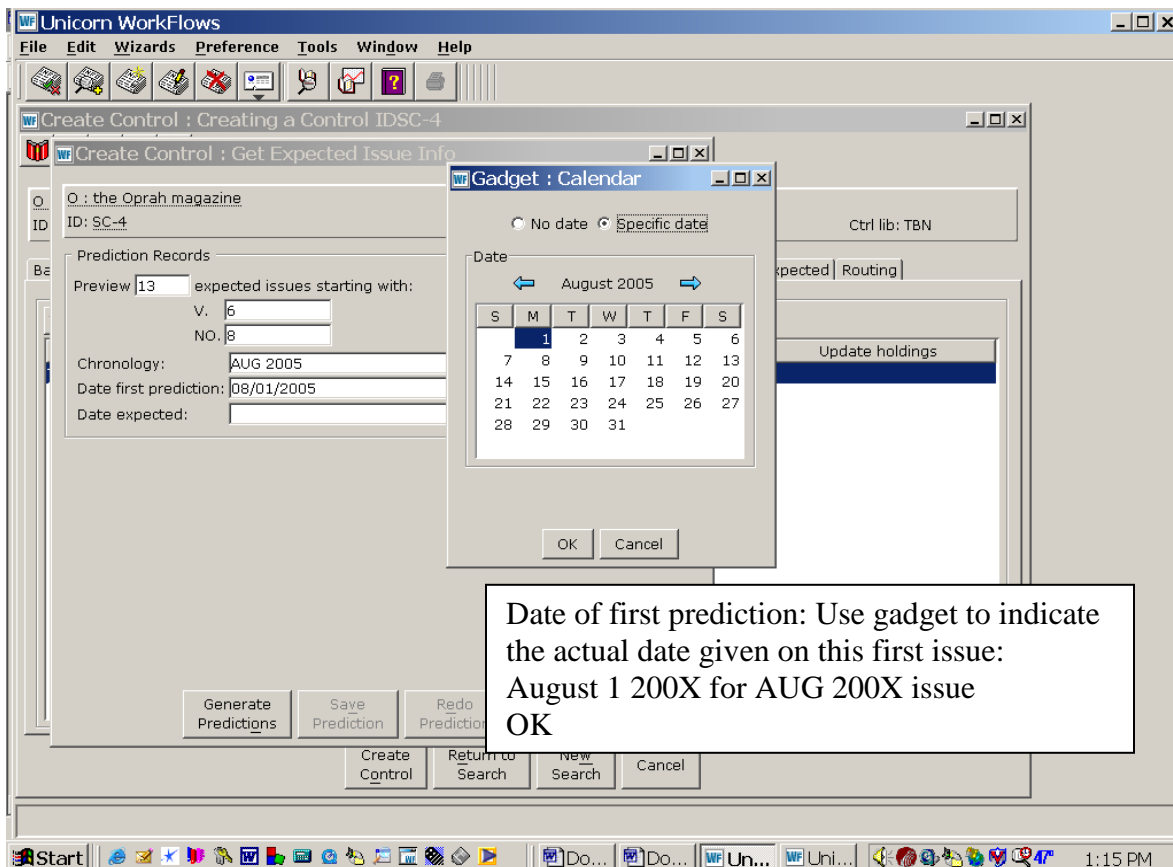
Unicorn WorkFlows
File Edit Wizards Preference Tools Window Help

Create Control : Creating a Control IDSC-4

Create Control : Get Expected Issue Info

O : the Oprah magazine
ID: SC-4

Ctrl lib: TBN

Prediction Records
Preview 13 expected issues starting with:
V. 6
NO. 8
Chronology: AUG 2005
Date first prediction: 08/01/2005
Date expected:

xpected | Routing

Update holdings

Gadget : Calendar

No date Specific date

Date
August 2005

| S | M | T | W | T | F | S |
|---|---|---|---|---|---|---|
| | 1 | 2 | 3 | 4 | 5 | 6 |
| 7 | 8 | 9 | 10 | 11 | 12 | 13 |
| 14 | 15 | 16 | 17 | 18 | 19 | 20 |
| 21 | 22 | 23 | 24 | 25 | 26 | 27 |
| 28 | 29 | 30 | 31 | | | |

OK Cancel

Date of first prediction: Use gadget to indicate the actual date given on this first issue: August 1 200X for AUG 200X issue
OK

Generate Predictions
Save Prediction
Redo Prediction

Create Control
Return to Search
New Search
Cancel

Start
Do...
Do...
Un...
Uni...
1:15 PM